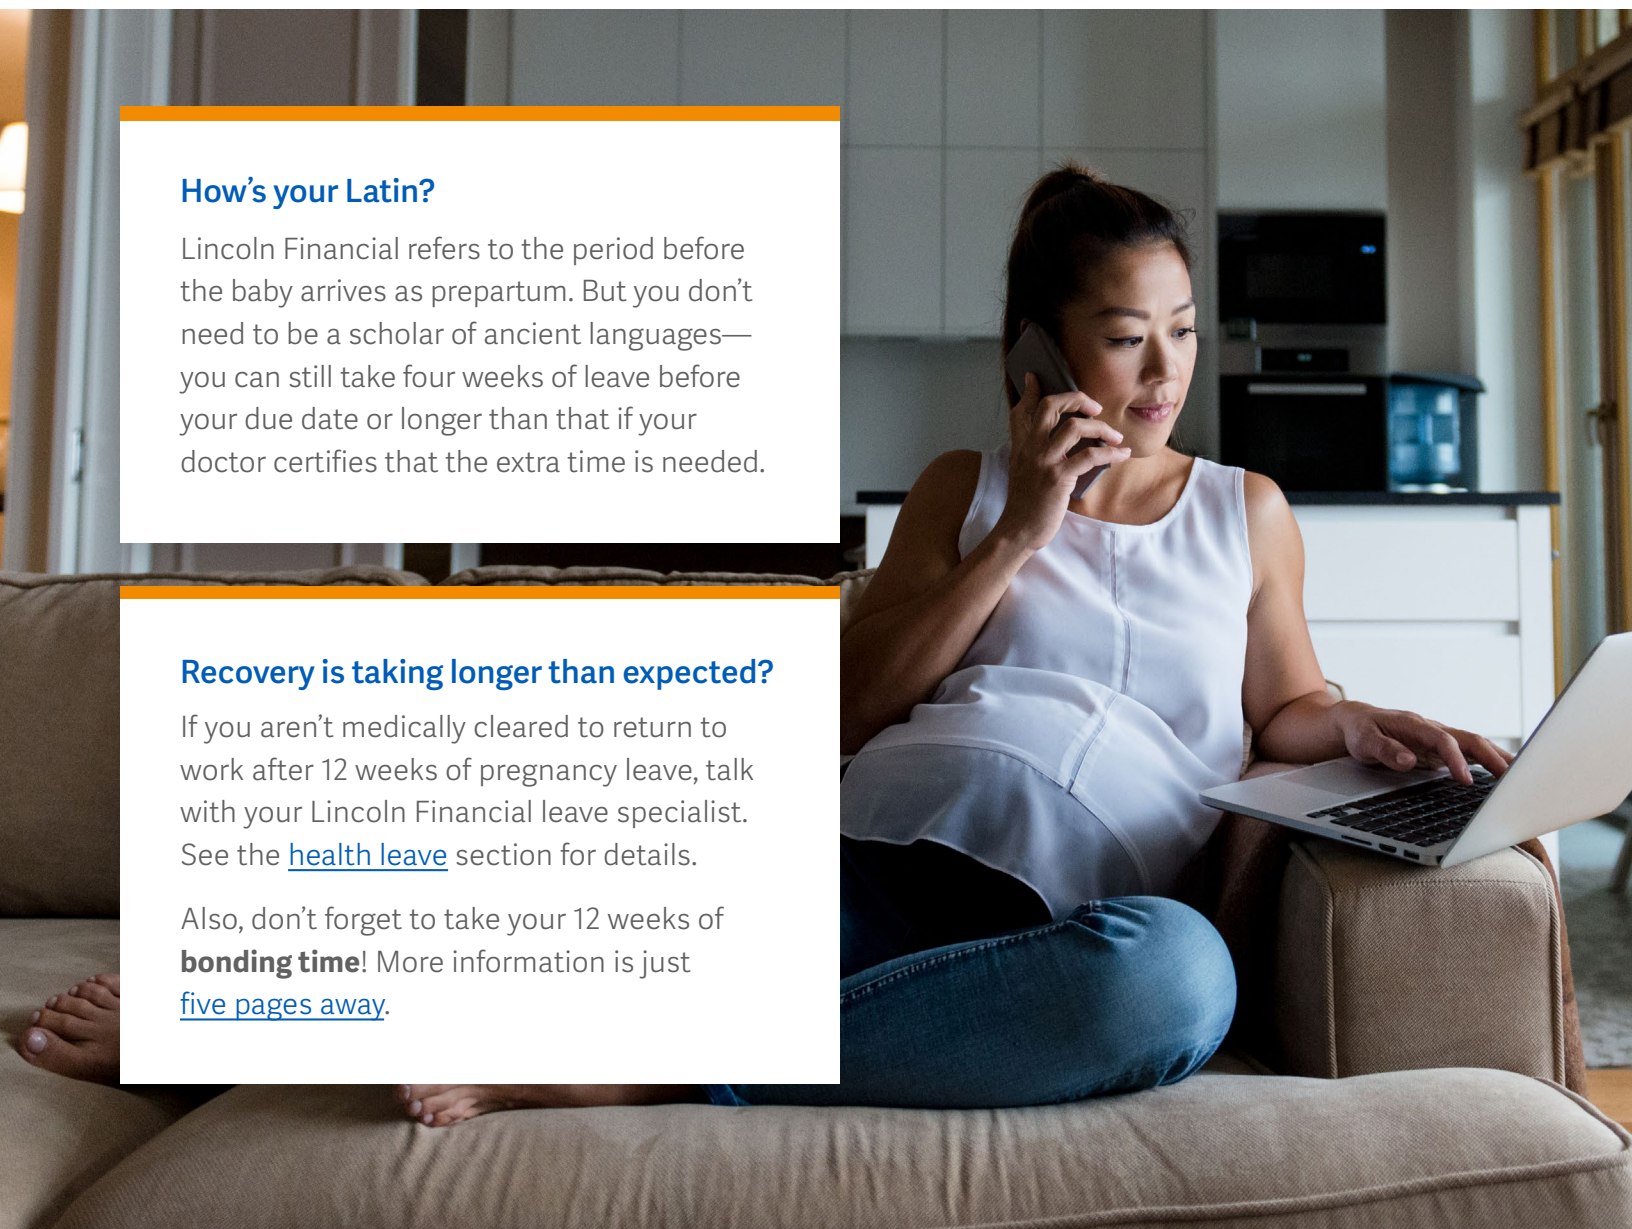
How’s your Latin?

Lincoln Financial refers to the period before the baby arrives as prepartum. But you don’t need to be a scholar of ancient languages—you can still take four weeks of leave before your due date or longer than that if your doctor certifies that the extra time is needed.

Recovery is taking longer than expected?

If you aren’t medically cleared to return to work after 12 weeks of pregnancy leave, talk with your Lincoln Financial leave specialist. See the health leave section for details.

Also, don’t forget to take your 12 weeks of **bonding time**! More information is just five pages away.